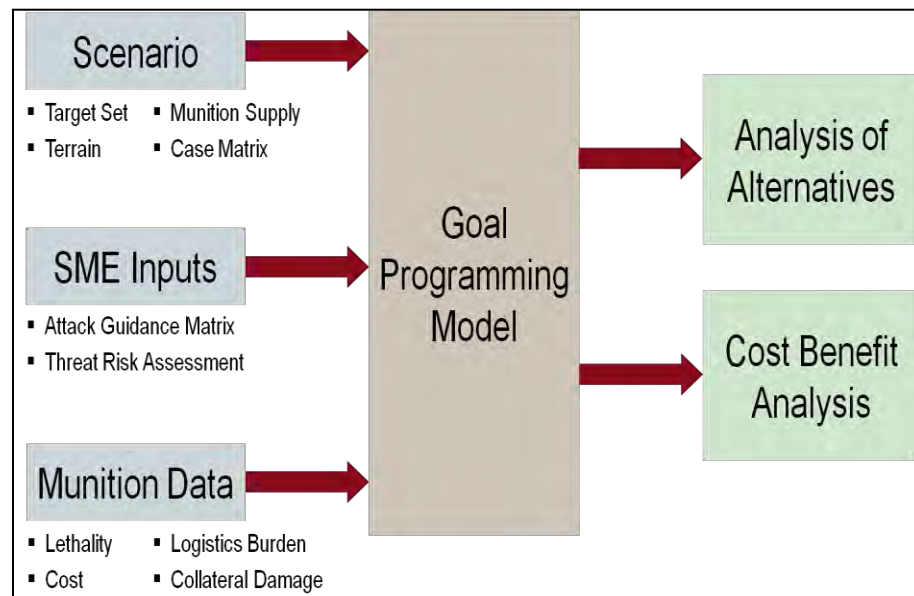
Scenario

- Target Set
- Munition Supply
- Terrain
- Case Matrix

SME Inputs

- Attack Guidance Matrix
- Threat Risk Assessment

Munition Data

- Lethality
- Logistics Burden
- Cost
- Collateral Damage

Goal Programming Model

Analysis of Alternatives

Cost Benefit Analysis